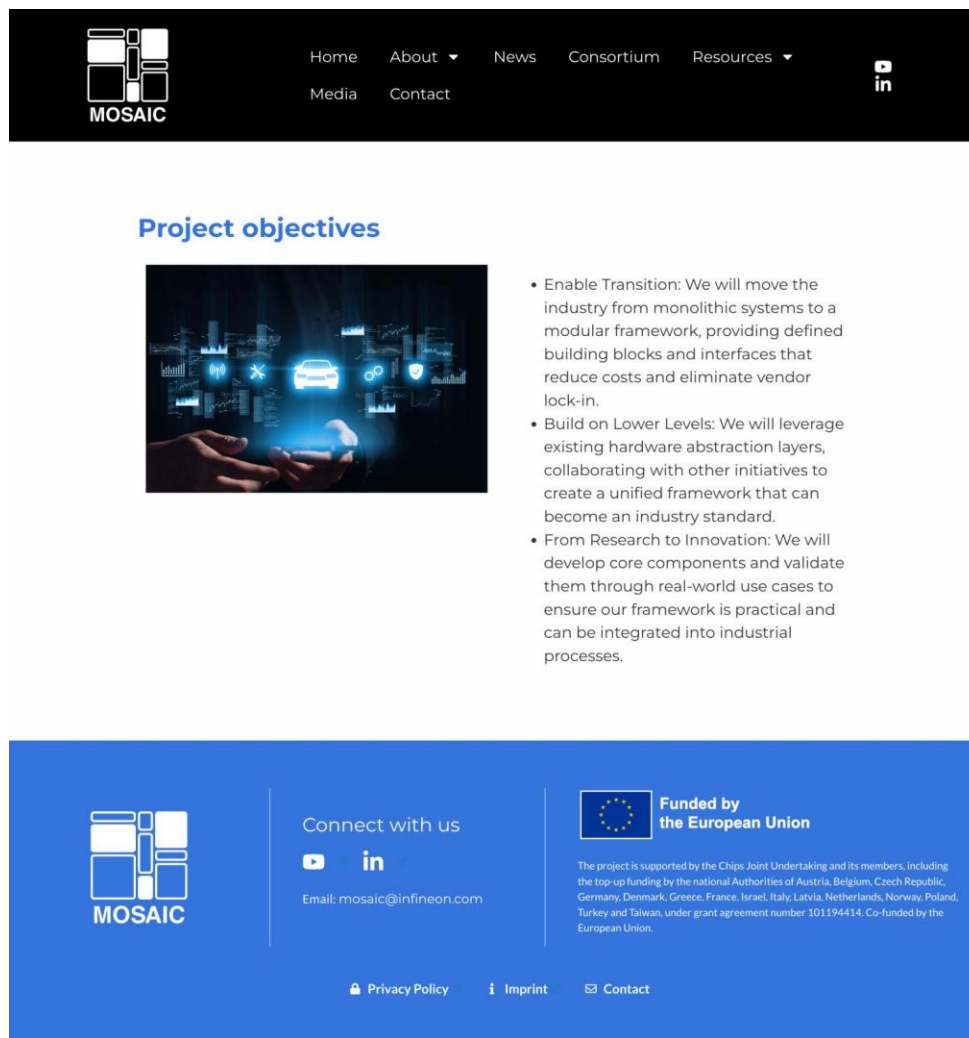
MOSAIC

Home About News Consortium Resources
Media Contact

Project objectives

• Enable Transition: We will move the industry from monolithic systems to a modular framework, providing defined building blocks and interfaces that reduce costs and eliminate vendor lock-in.
• Build on Lower Levels: We will leverage existing hardware abstraction layers, collaborating with other initiatives to create a unified framework that can become an industry standard.
• From Research to Innovation: We will develop core components and validate them through real-world use cases to ensure our framework is practical and can be integrated into industrial processes.

MOSAIC

Connect with us

Email: mosaic@infineon.com

Funded by the European Union

The project is supported by the Chips Joint Undertaking and its members, including the top-up funding by the national Authorities of Austria, Belgium, Czech Republic, Germany, Denmark, Greece, France, Israel, Italy, Latvia, Netherlands, Norway, Poland, Turkey and Taiwan, under grant agreement number 101194414. Co-funded by the European Union.

Privacy Policy Imprint Contact